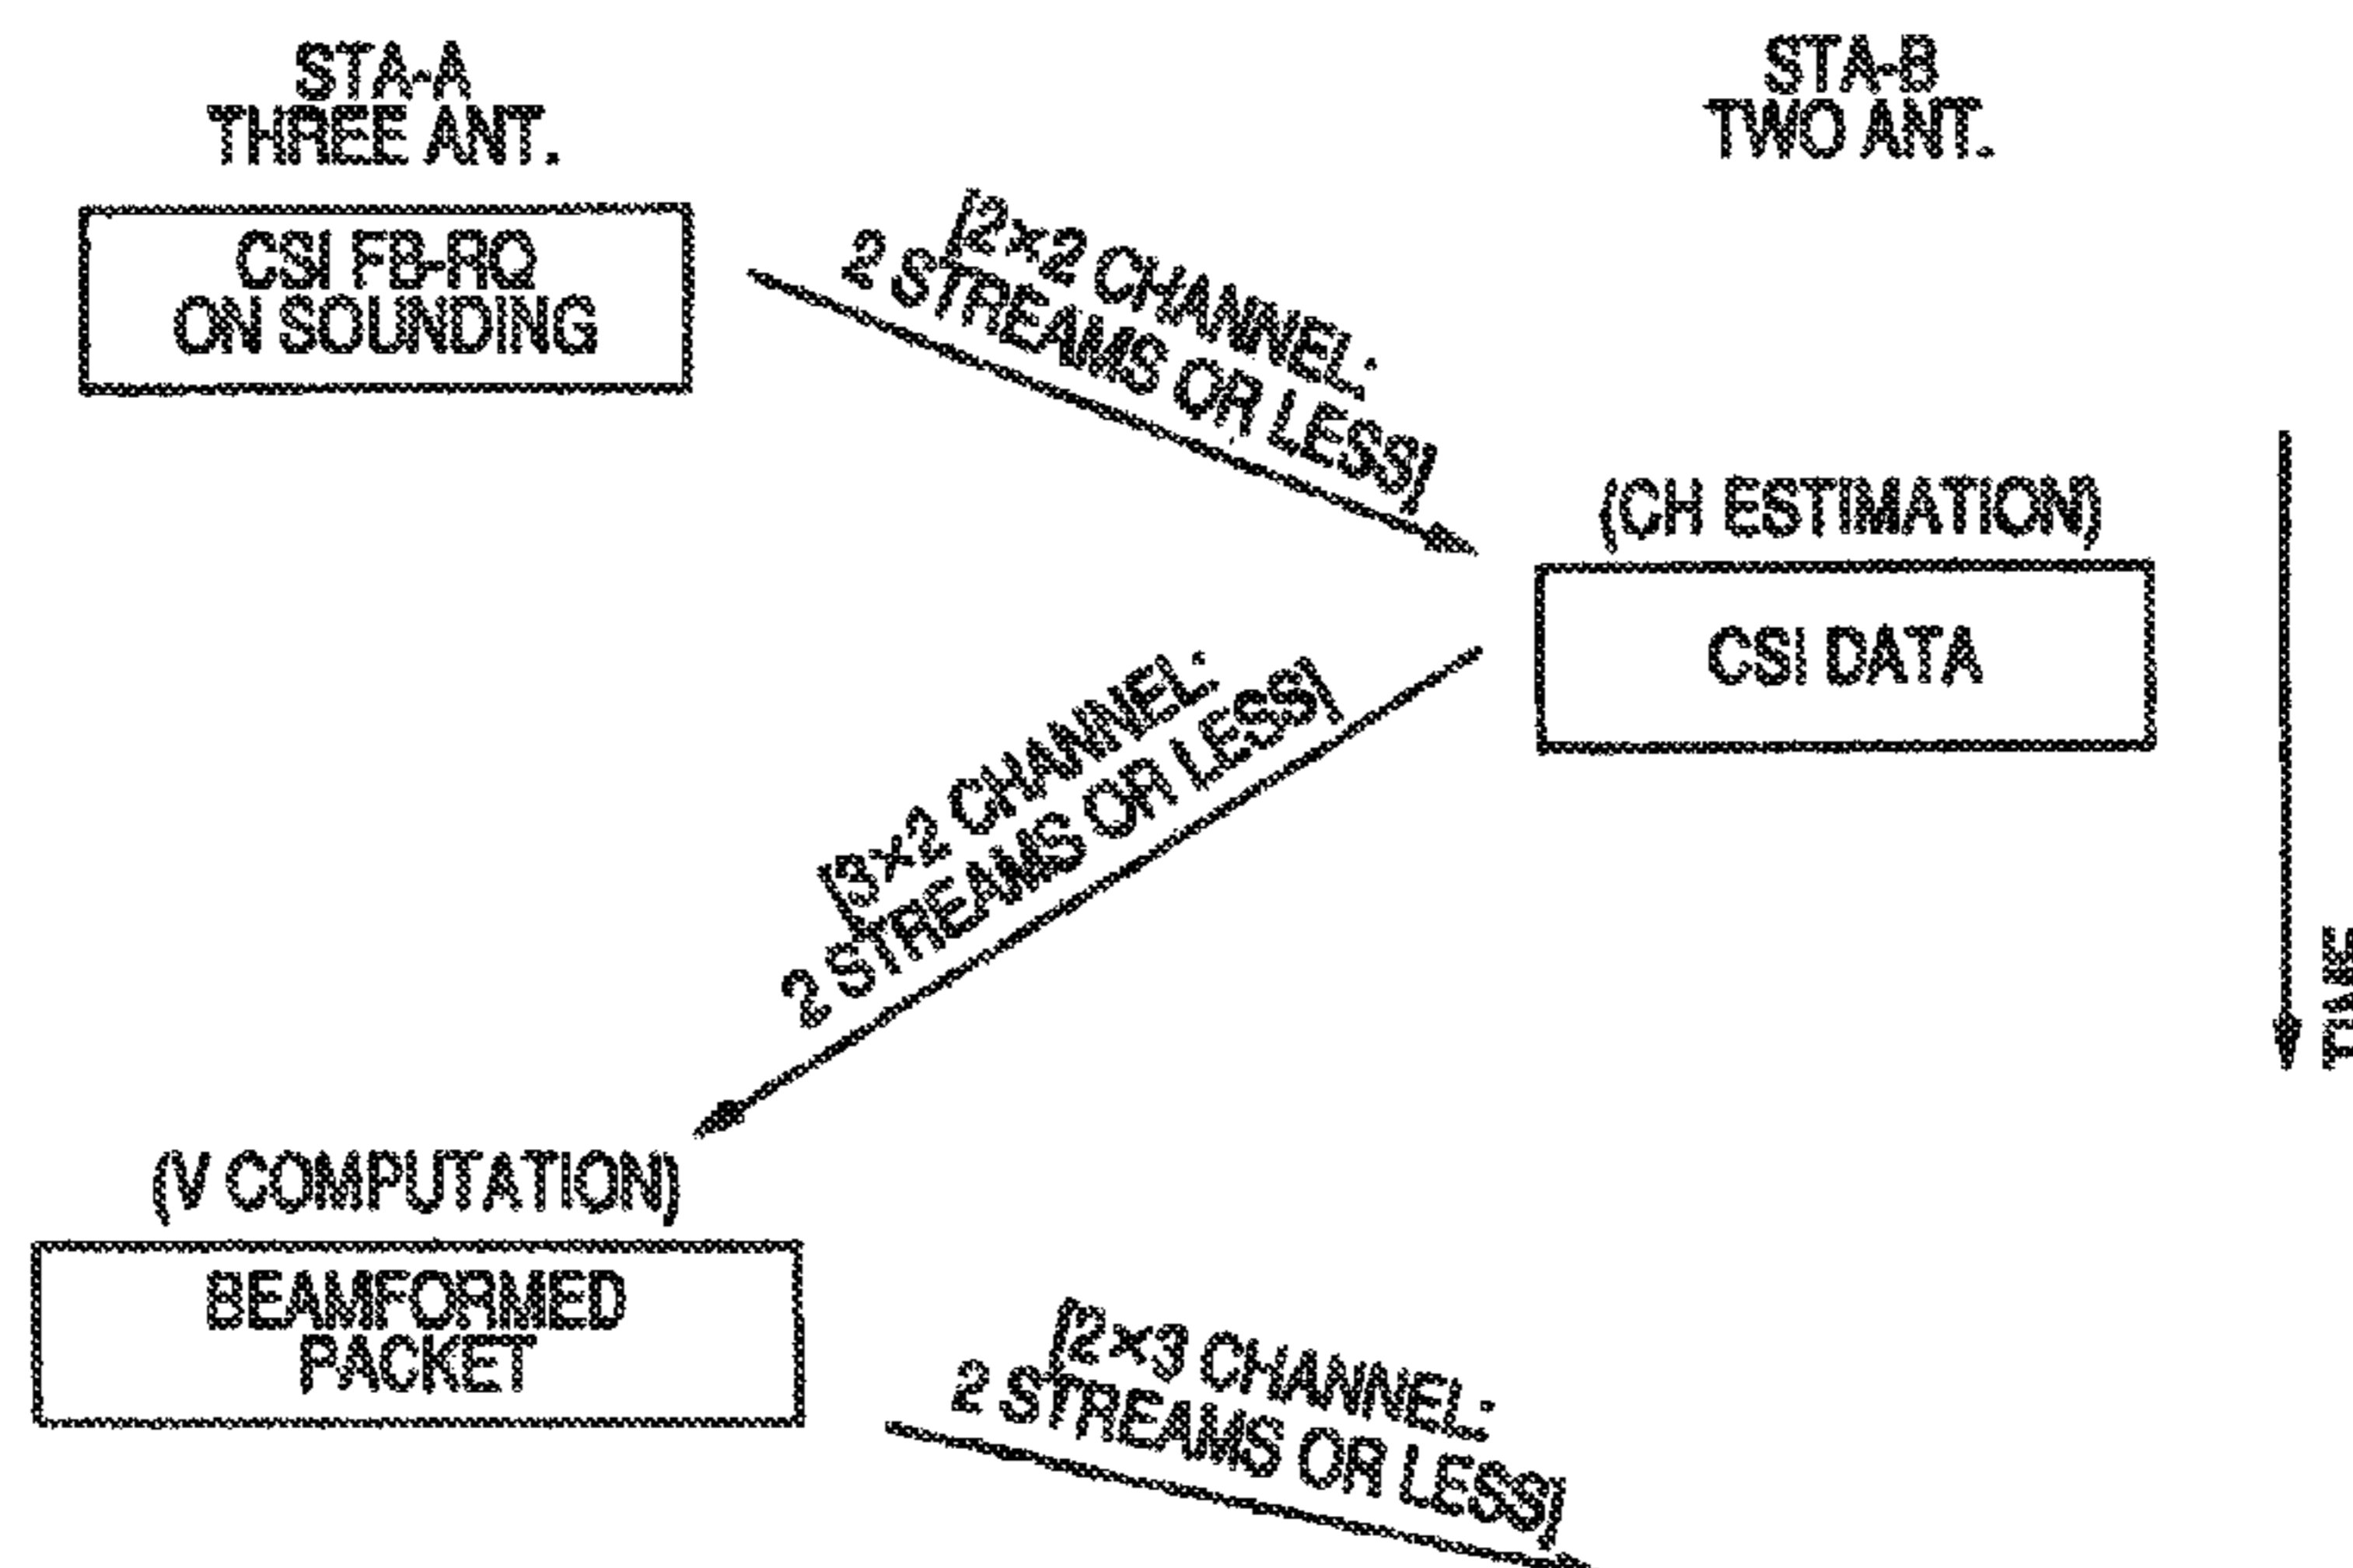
STA-A
THREE ANT.

STA-B
TWO ANT.

CSI FB-RQ
ON SOUNDING

[2×2 CHANNEL:
2 STREAMS OR LESS]

(CH ESTIMATION)

CSI DATA

[3×2 CHANNEL:
2 STREAMS OR LESS]

TIME

(V COMPUTATION)

BEAMFORMED
PACKET

[2×3 CHANNEL:
2 STREAMS OR LESS]